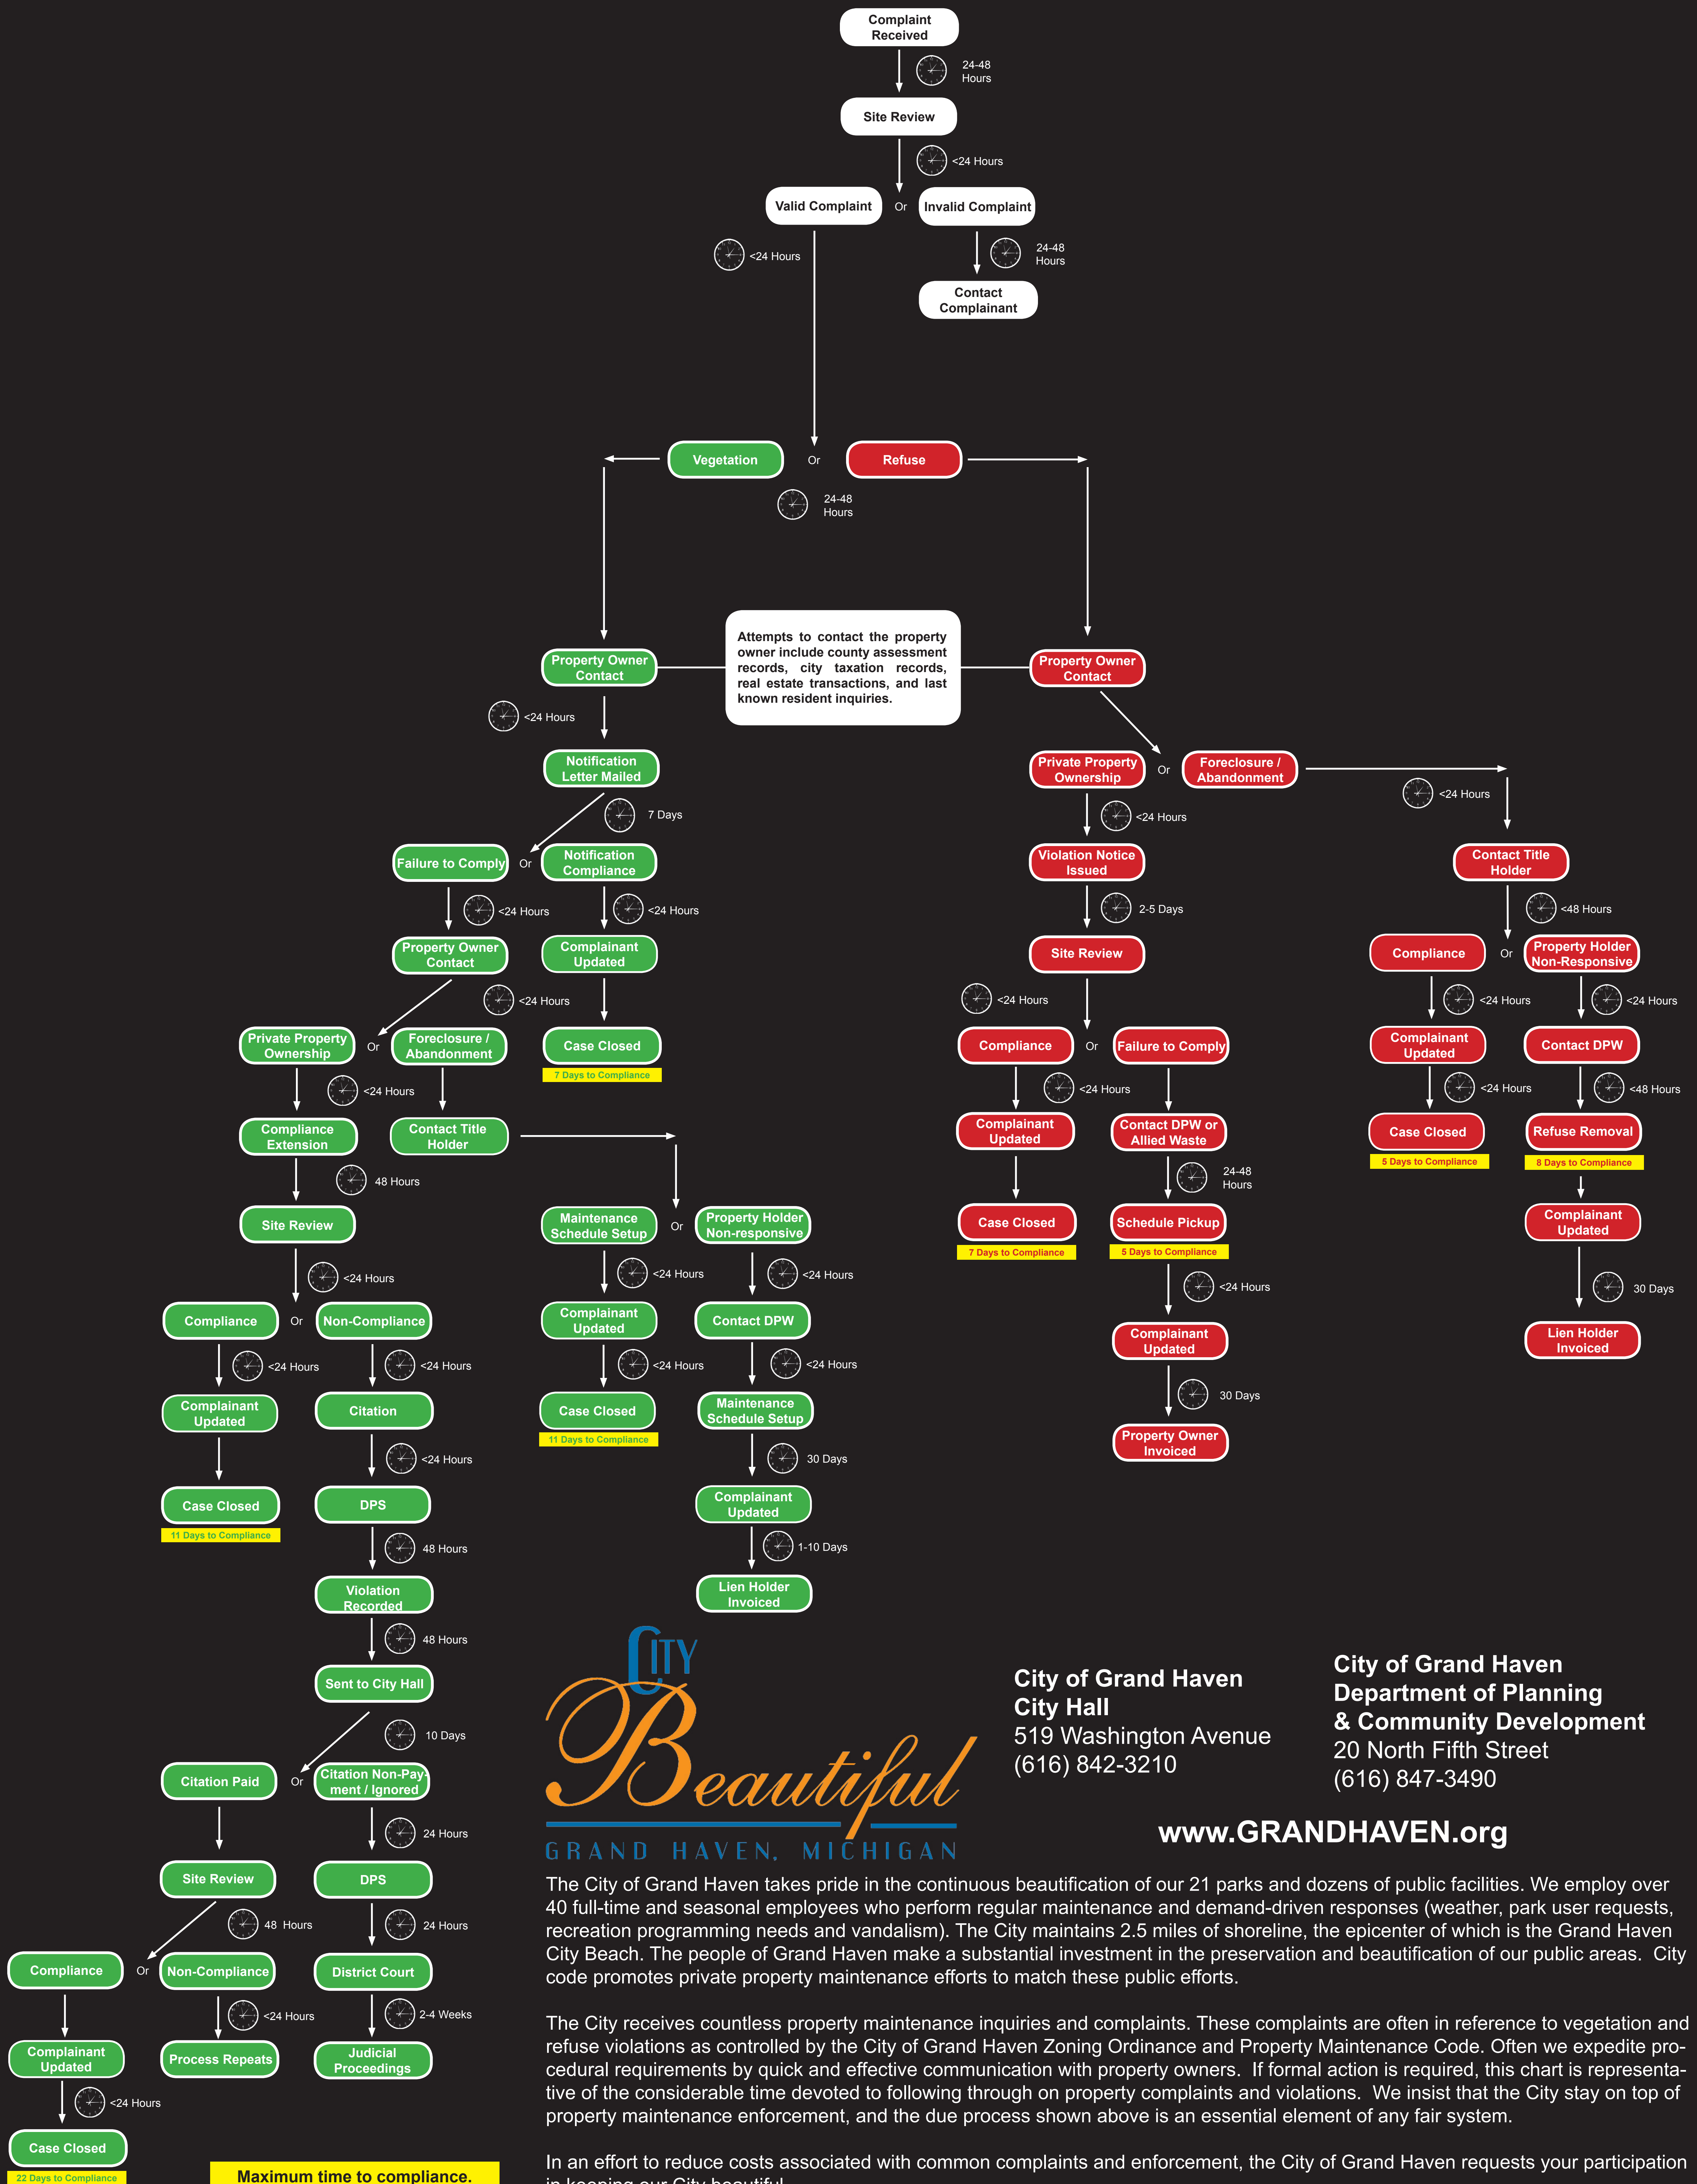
Complaint Received

24-48 Hours

Site Review

<24 Hours

Valid Complaint Or Invalid Complaint

<24 Hours

24-48 Hours

Contact Complainant

Vegetation Or Refuse

24-48 Hours

Attempts to contact the property owner include county assessment records, city taxation records, real estate transactions, and last known resident inquiries.

Property Owner Contact

<24 Hours

Notification Letter Mailed

7 Days

Failure to Comply Or Notification Compliance

<24 Hours

<24 Hours

Property Owner Contact

Complainant Updated

<24 Hours

Private Property Ownership Or Foreclosure / Abandonment

Case Closed

7 Days to Compliance

<24 Hours

Compliance Extension

Contact Title Holder

48 Hours

Site Review

Maintenance Schedule Setup Or Property Holder Non-responsive

<24 Hours

<24 Hours

<24 Hours

Compliance Or Non-Compliance

Complainant Updated

Contact DPW

<24 Hours

<24 Hours

<24 Hours

<24 Hours

Complainant Updated

Citation

Case Closed

11 Days to Compliance

Maintenance Schedule Setup

<24 Hours

30 Days

Case Closed

11 Days to Compliance

DPS

Complainant Updated

48 Hours

1-10 Days

Violation Recorded

Lien Holder Invoiced

48 Hours

Sent to City Hall

10 Days

Citation Paid Or Citation Non-Payment / Ignored

24 Hours

Site Review

DPS

48 Hours

24 Hours

Compliance Or Non-Compliance

District Court

<24 Hours

2-4 Weeks

Complainant Updated

Process Repeats

Judicial Proceedings

<24 Hours

Case Closed

22 Days to Compliance

Maximum time to compliance.

Property Owner Contact

Private Property Ownership Or Foreclosure / Abandonment

<24 Hours

<24 Hours

Violation Notice Issued

Contact Title Holder

2-5 Days

<48 Hours

Site Review

Compliance Or Property Holder Non-Responsive

<24 Hours

<24 Hours

<24 Hours

Compliance Or Failure to Comply

Complainant Updated

Contact DPW

<24 Hours

<24 Hours

<48 Hours

Complainant Updated

Contact DPW or Allied Waste

Case Closed

5 Days to Compliance

Refuse Removal

8 Days to Compliance

24-48 Hours

Case Closed

7 Days to Compliance

Schedule Pickup

5 Days to Compliance

Complainant Updated

<24 Hours

30 Days

Complainant Updated

Lien Holder Invoiced

30 Days

Property Owner Invoiced

City Beautiful
GRAND HAVEN, MICHIGAN

City of Grand Haven
City Hall
519 Washington Avenue
(616) 842-3210

City of Grand Haven
Department of Planning
& Community Development
20 North Fifth Street
(616) 847-3490

www.GRANDHAVEN.org

The City of Grand Haven takes pride in the continuous beautification of our 21 parks and dozens of public facilities. We employ over 40 full-time and seasonal employees who perform regular maintenance and demand-driven responses (weather, park user requests, recreation programming needs and vandalism). The City maintains 2.5 miles of shoreline, the epicenter of which is the Grand Haven City Beach. The people of Grand Haven make a substantial investment in the preservation and beautification of our public areas. City code promotes private property maintenance efforts to match these public efforts.

The City receives countless property maintenance inquiries and complaints. These complaints are often in reference to vegetation and refuse violations as controlled by the City of Grand Haven Zoning Ordinance and Property Maintenance Code. Often we expedite procedural requirements by quick and effective communication with property owners. If formal action is required, this chart is representative of the considerable time devoted to following through on property complaints and violations. We insist that the City stay on top of property maintenance enforcement, and the due process shown above is an essential element of any fair system.

In an effort to reduce costs associated with common complaints and enforcement, the City of Grand Haven requests your participation in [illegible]